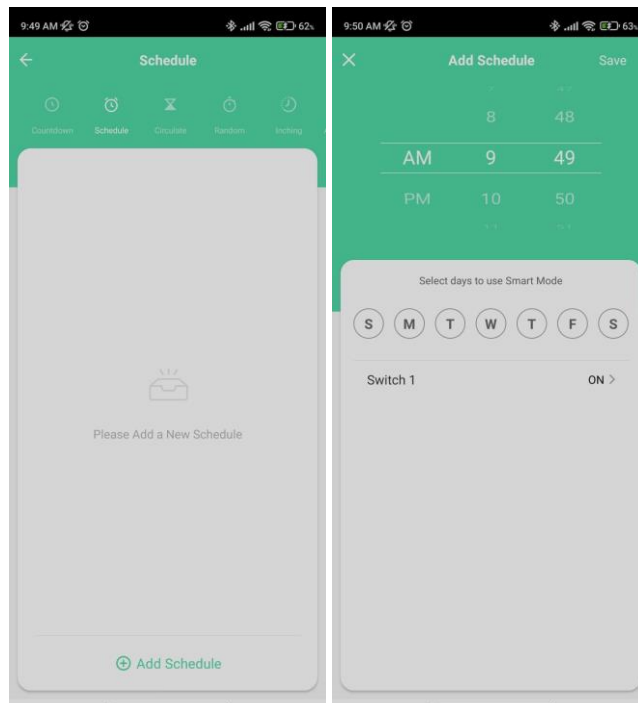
9:49 AM

62

Schedule

Countdown

Schedule

Circulate

Random

Inching

Please Add a New Schedule

Add Schedule

9:50 AM

63

Add Schedule

Save

8

48

AM

9

49

PM

10

50

Select days to use Smart Mode

S

M

T

W

T

F

S

Switch 1

ON >